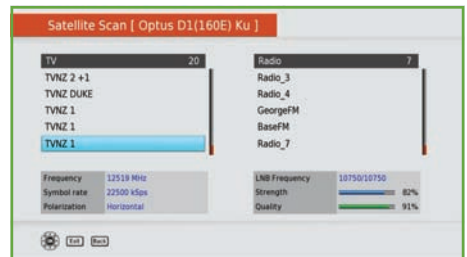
Satellite Scan [ Optus D1(160E) Ku ]

| TV | 20 |
|---|---|
| TVNZ 2 +1 | |
| TVNZ DUKE | |
| TVNZ 1 | |
| TVNZ 1 | |
| TVNZ 1 | |

| Radio | 7 |
|---|---|
| Radio_3 | |
| Radio_4 | |
| GeorgeFM | |
| BaseFM | |
| Radio_7 | |

| Frequency | 12519 MHz |
|---|---|
| Symbol rate | 22500 kSps |
| Polarization | Horizontal |

| LNB Frequency | 10750/10750 |
|---|---|
| Strength | 82% |
| Quality | 91% |

Exit Back